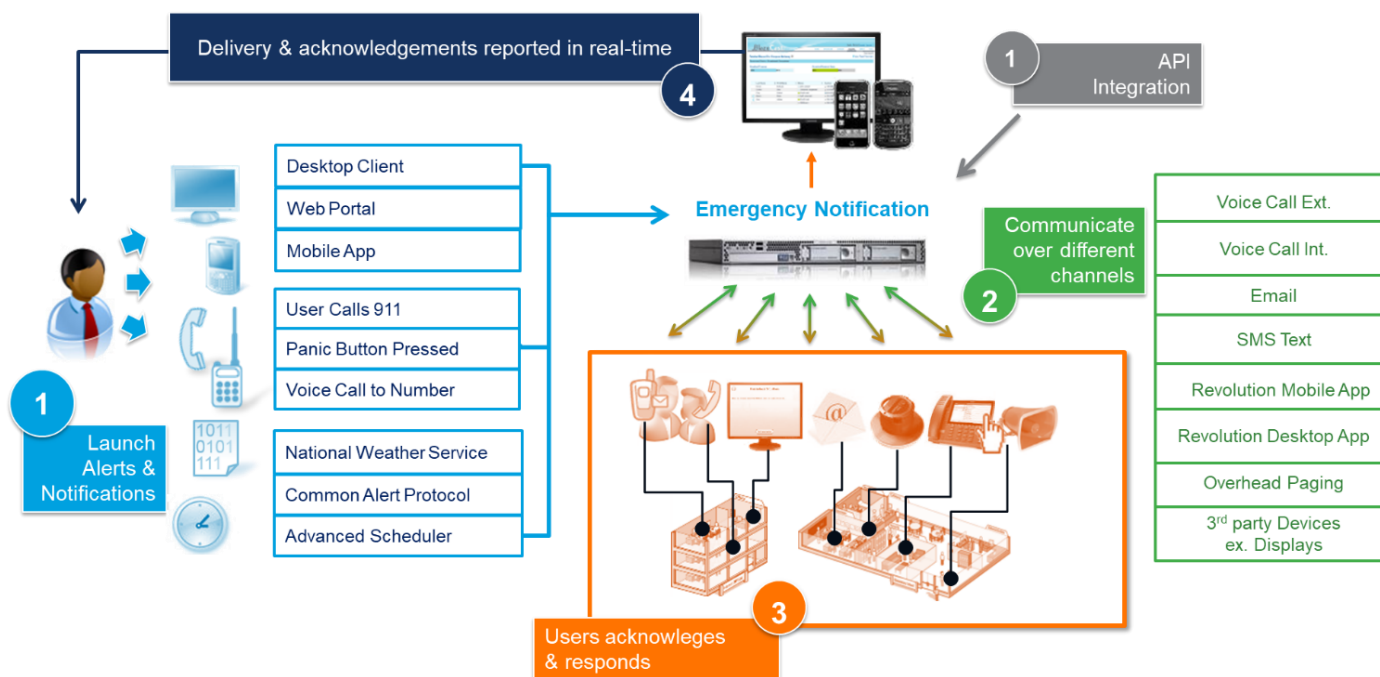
Delivery & acknowledgements reported in real-time

4

1

API Integration

Desktop Client

Web Portal

Mobile App

User Calls 911

Panic Button Pressed

Voice Call to Number

National Weather Service

Common Alert Protocol

Advanced Scheduler

1011
0101
111

1

Launch Alerts & Notifications

Emergency Notification

Communicate over different channels

2

Voice Call Ext.

Voice Call Int.

Email

SMS Text

Revolution Mobile App

Revolution Desktop App

Overhead Paging

3$^{rd}$ party Devices ex. Displays

3

Users acknowleges & responds